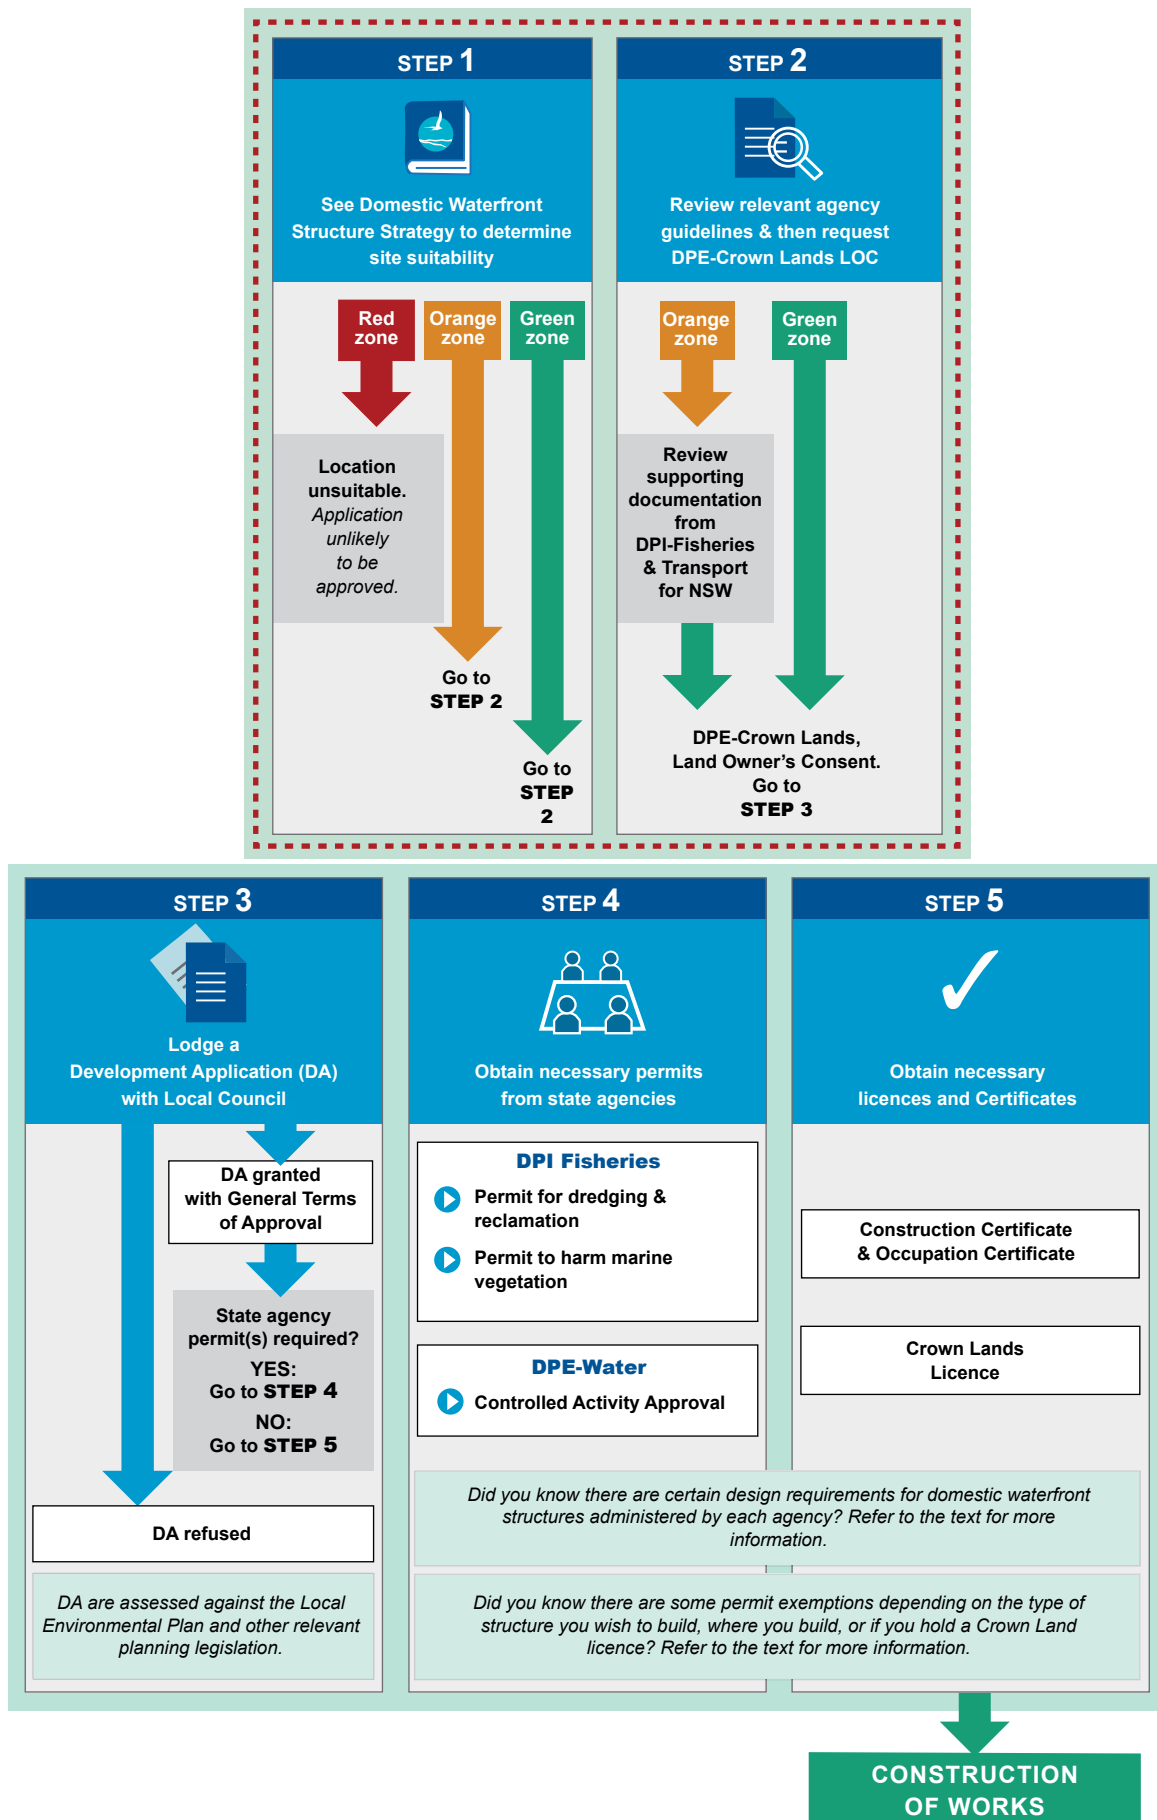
STEP 1

See Domestic Waterfront Structure Strategy to determine site suitability

Red zone

Orange zone

Green zone

Location unsuitable. *Application unlikely to be approved.*

Go to STEP 2

Go to STEP 2

STEP 2

Review relevant agency guidelines & then request DPE-Crown Lands LOC

Orange zone

Green zone

Review supporting documentation from DPI-Fisheries & Transport for NSW

DPE-Crown Lands, Land Owner's Consent. Go to STEP 3

STEP 3

Lodge a Development Application (DA) with Local Council

DA granted with General Terms of Approval

State agency permit(s) required? YES: Go to STEP 4 NO: Go to STEP 5

DA refused

*DA are assessed against the Local Environmental Plan and other relevant planning legislation.*

STEP 4

Obtain necessary permits from state agencies

DPI Fisheries

Permit for dredging & reclamation

Permit to harm marine vegetation

DPE-Water

Controlled Activity Approval

STEP 5

✓

Obtain necessary licences and Certificates

Construction Certificate & Occupation Certificate

Crown Lands Licence

*Did you know there are certain design requirements for domestic waterfront structures administered by each agency? Refer to the text for more information.*

*Did you know there are some permit exemptions depending on the type of structure you wish to build, where you build, or if you hold a Crown Land licence? Refer to the text for more information.*

CONSTRUCTION OF WORKS